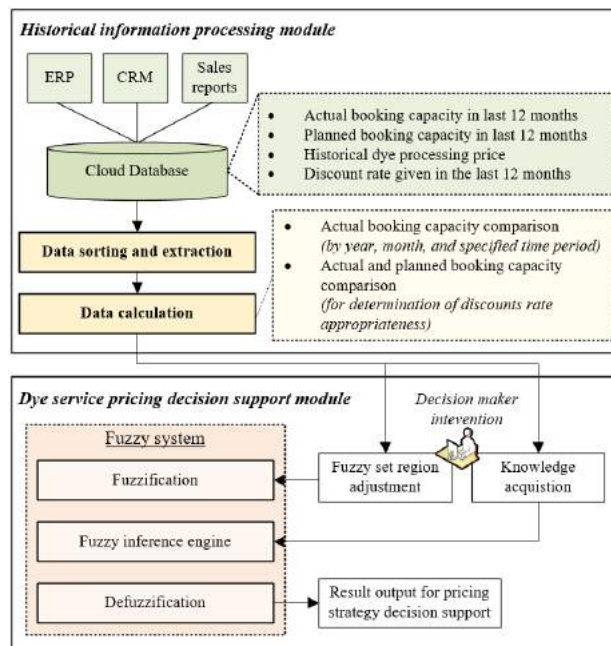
Historical information processing module

ERP

CRM

Sales reports

Cloud Database

- Actual booking capacity in last 12 months
- Planned booking capacity in last 12 months
- Historical dye processing price
- Discount rate given in the last 12 months

Data sorting and extraction

Data calculation

- Actual booking capacity comparison (by year, month, and specified time period)
- Actual and planned booking capacity comparison (for determination of discounts rate appropriateness)

Dye service pricing decision support module

Decision maker intevention

Fuzzy system

Fuzzification

Fuzzy inference engine

Defuzzification

Fuzzy set region adjustment

Knowledge acquistion

Result output for pricing strategy decision support